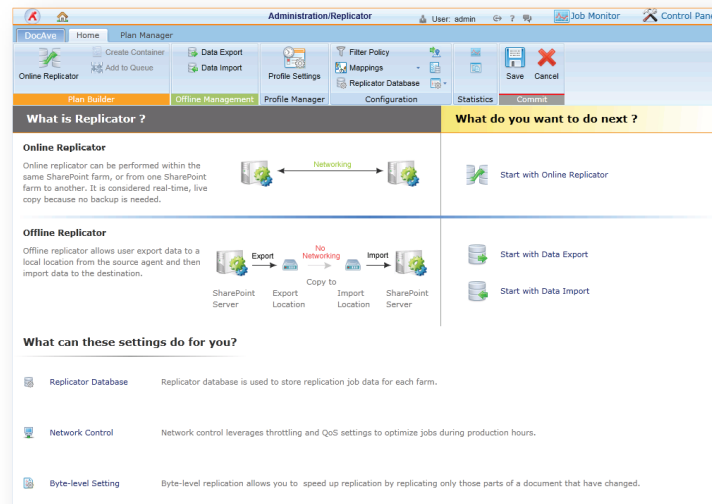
Administration/Replicator

User: admin

Job Monitor

Control Pane

DocAve

Home

Plan Manager

Online Replicator

Create Container

Add to Queue

Plan Builder

Data Export

Data Import

Offline Management

Profile Settings

Profile Manager

Filter Policy

Mappings

Replicator Database

Configuration

Statistics

Save

Cancel

Commit

What is Replicator ?

What do you want to do next ?

Online Replicator

Online replicator can be performed within the same SharePoint farm, or from one SharePoint farm to another. It is considered real-time, live copy because no backup is needed.

Networking

Start with Online Replicator

Offline Replicator

Offline replicator allows user export data to a local location from the source agent and then import data to the destination.

Export

No Networking

Import

Copy to

SharePoint Server

Export Location

Import Location

SharePoint Server

Start with Data Export

Start with Data Import

What can these settings do for you?

Replicator Database

Replicator database is used to store replication job data for each farm.

Network Control

Network control leverages throttling and QoS settings to optimize jobs during production hours.

Byte-level Setting

Byte-level replication allows you to speed up replication by replicating only those parts of a document that have changed.